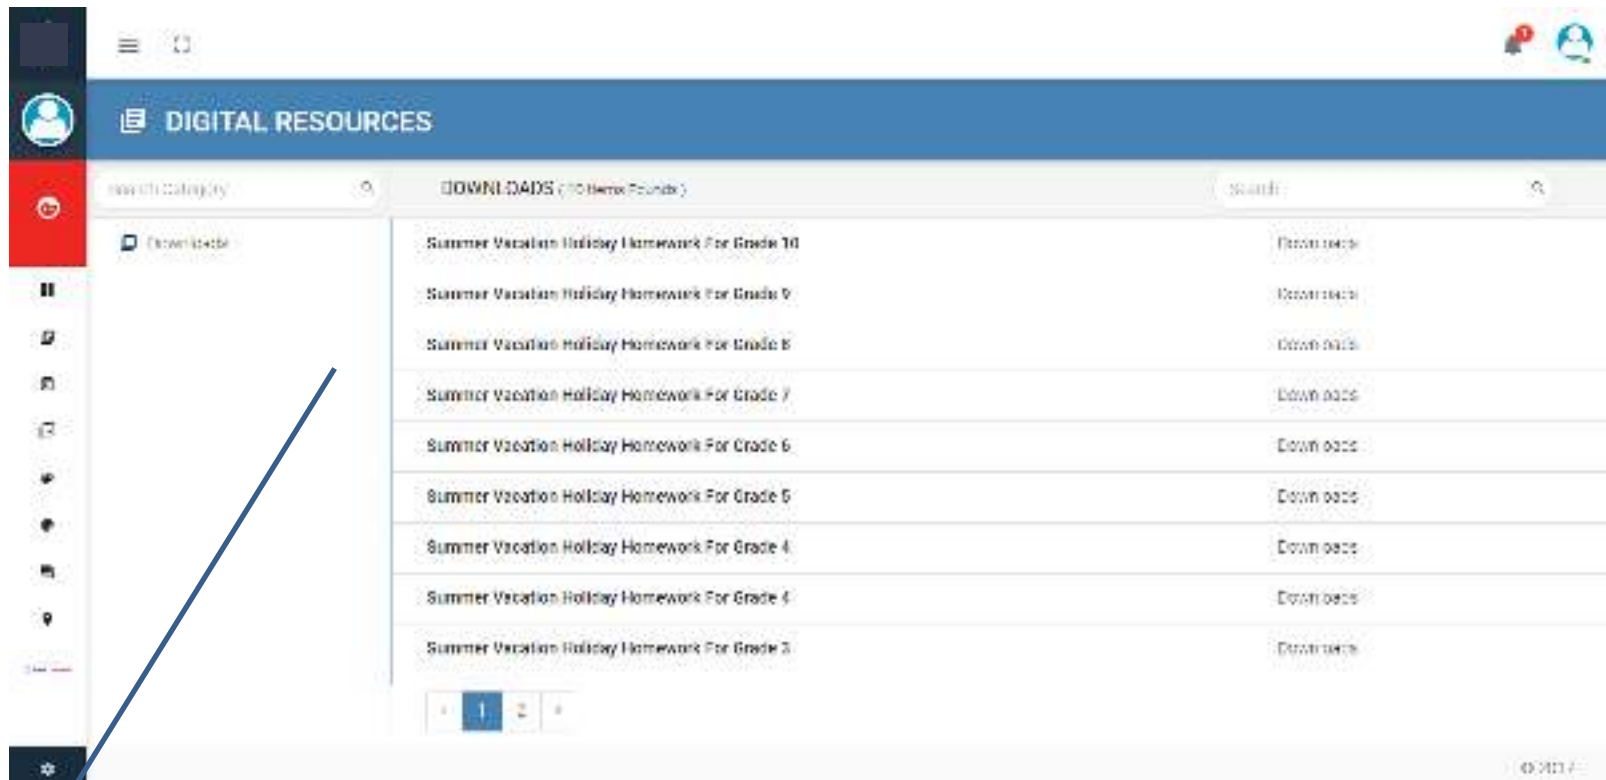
DIGITAL RESOURCES

search category

Downloads

DOWNLOADS ( 10 Items Founds )

Search

| | |
|---|---|
| Summer Vacation Holiday Homework For Grade 10 | Downloads |
| Summer Vacation Holiday Homework For Grade 9 | Downloads |
| Summer Vacation Holiday Homework For Grade 8 | Downloads |
| Summer Vacation Holiday Homework For Grade 7 | Downloads |
| Summer Vacation Holiday Homework For Grade 6 | Downloads |
| Summer Vacation Holiday Homework For Grade 5 | Downloads |
| Summer Vacation Holiday Homework For Grade 4 | Downloads |
| Summer Vacation Holiday Homework For Grade 4 | Downloads |
| Summer Vacation Holiday Homework For Grade 3 | Downloads |

‹ 1 2 ›

© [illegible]